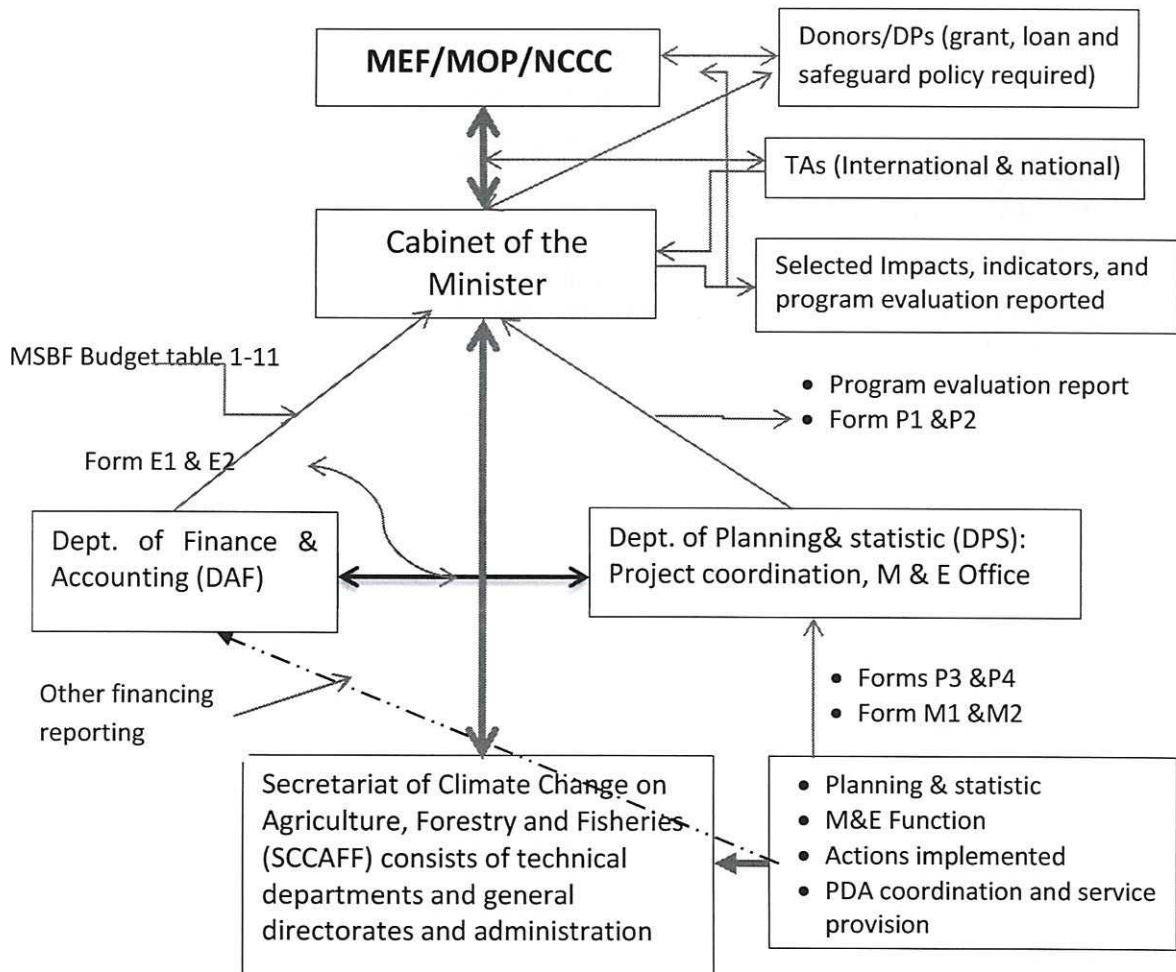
MEF/MOP/NCCC

Donors/DPs (grant, loan and safeguard policy required)

TAs (International & national)

Cabinet of the Minister

Selected Impacts, indicators, and program evaluation reported

MSBF Budget table 1-11

• Program evaluation report
• Form P1 &P2

Form E1 & E2

Dept. of Finance & Accounting (DAF)

Dept. of Planning& statistic (DPS): Project coordination, M & E Office

Other financing reporting

• Forms P3 &P4
• Form M1 &M2

Secretariat of Climate Change on Agriculture, Forestry and Fisheries (SCCAFF) consists of technical departments and general directorates and administration

• Planning & statistic
• M&E Function
• Actions implemented
• PDA coordination and service provision